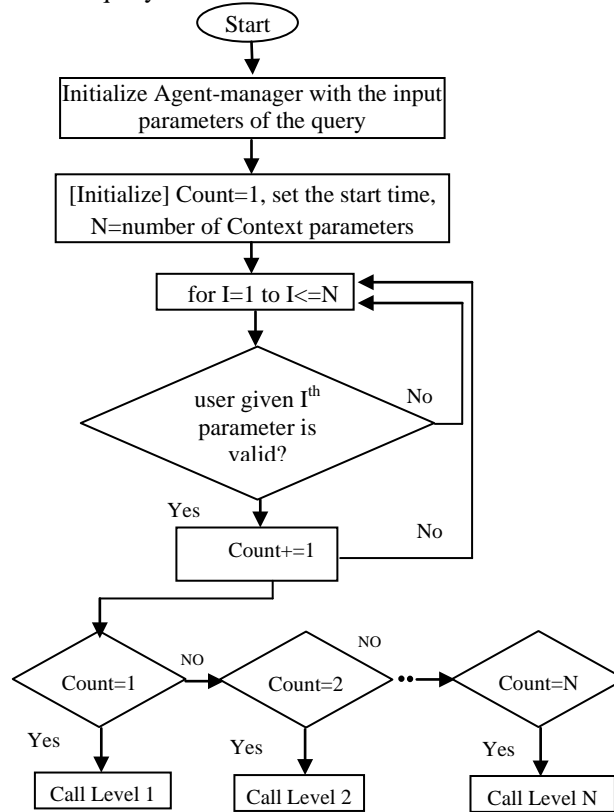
Start

Initialize Agent-manager with the input parameters of the query

[Initialize] Count=1, set the start time, N=number of Context parameters

for I=1 to I<=N

user given I$^{th}$ parameter is valid?

No

Yes

Count+=1

No

Count=1

NO

Count=2

NO

Count=N

Yes

Yes

Yes

Call Level 1

Call Level 2

Call Level N